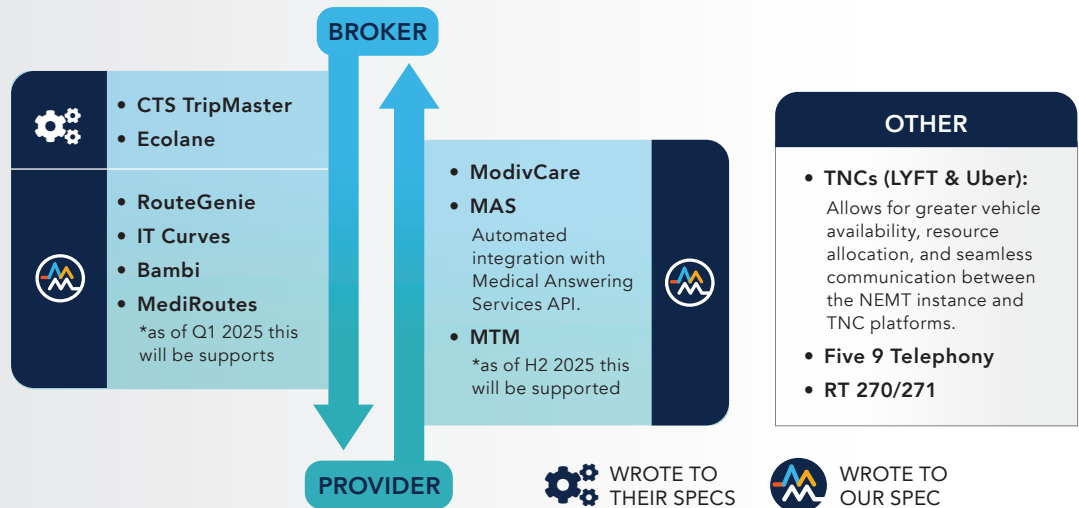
BROKER

- CTS TripMaster
- Ecolane

- RouteGenie
- IT Curves
- Bambi
- MediRoutes
*as of Q1 2025 this will be supports

- ModivCare
- MAS
Automated integration with Medical Answering Services API.
- MTM
*as of H2 2025 this will be supported

OTHER

- TNCs (LYFT & Uber):
Allows for greater vehicle availability, resource allocation, and seamless communication between the NEMT instance and TNC platforms.
- Five 9 Telephony
- RT 270/271

PROVIDER

WROTE TO THEIR SPECS

WROTE TO OUR SPEC